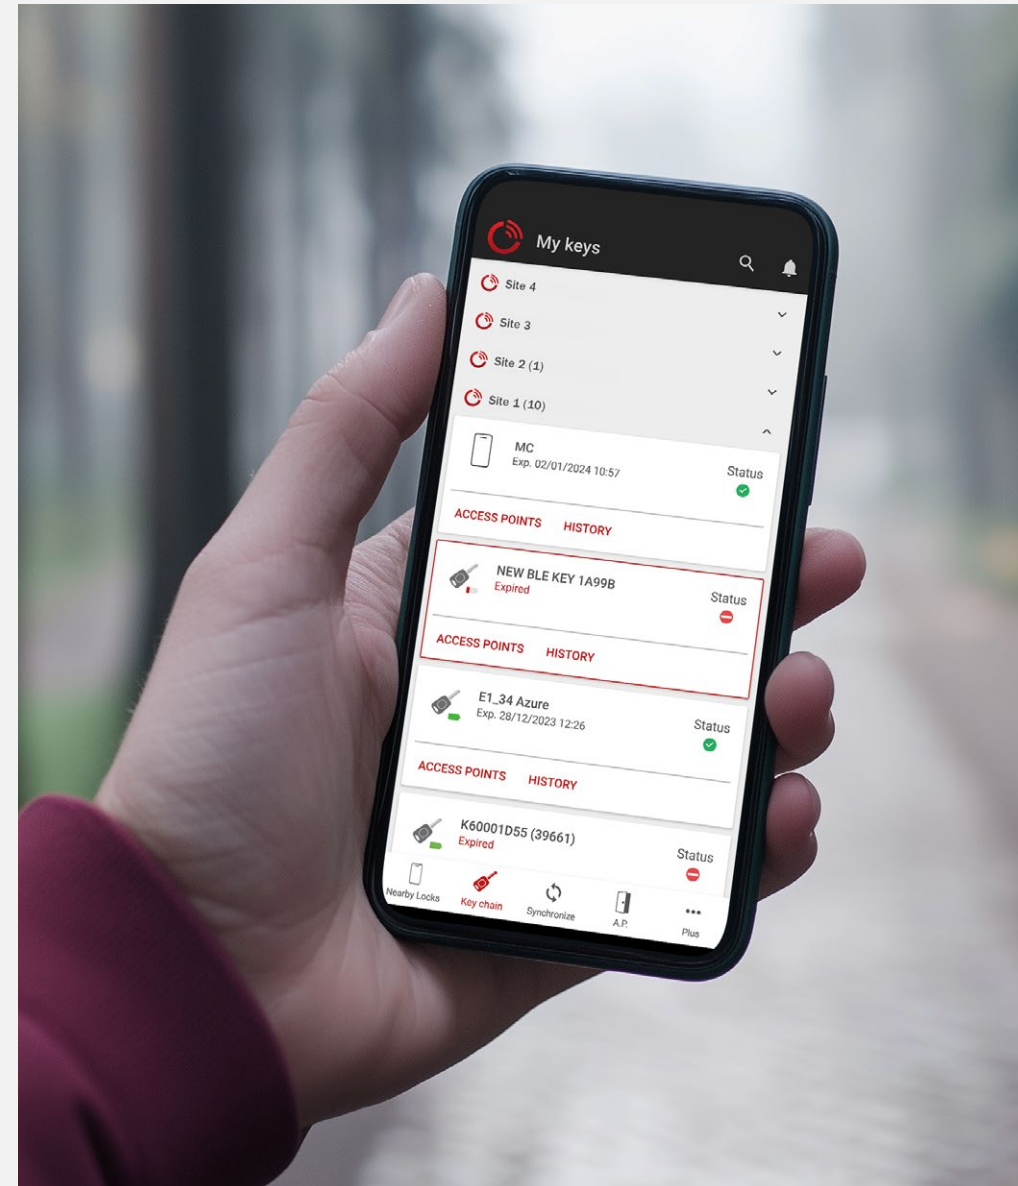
My keys

Site 4

Site 3

Site 2 (1)

Site 1 (10)

MC
Exp. 02/01/2024 10:57
Status

ACCESS POINTS HISTORY

NEW BLE KEY 1A99B
Expired
Status

ACCESS POINTS HISTORY

E1_34 Azure
Exp. 28/12/2023 12:26
Status

ACCESS POINTS HISTORY

K60001D55 (39661)
Expired
Status

Nearby Locks Key chain Synchronize A.P. Plus